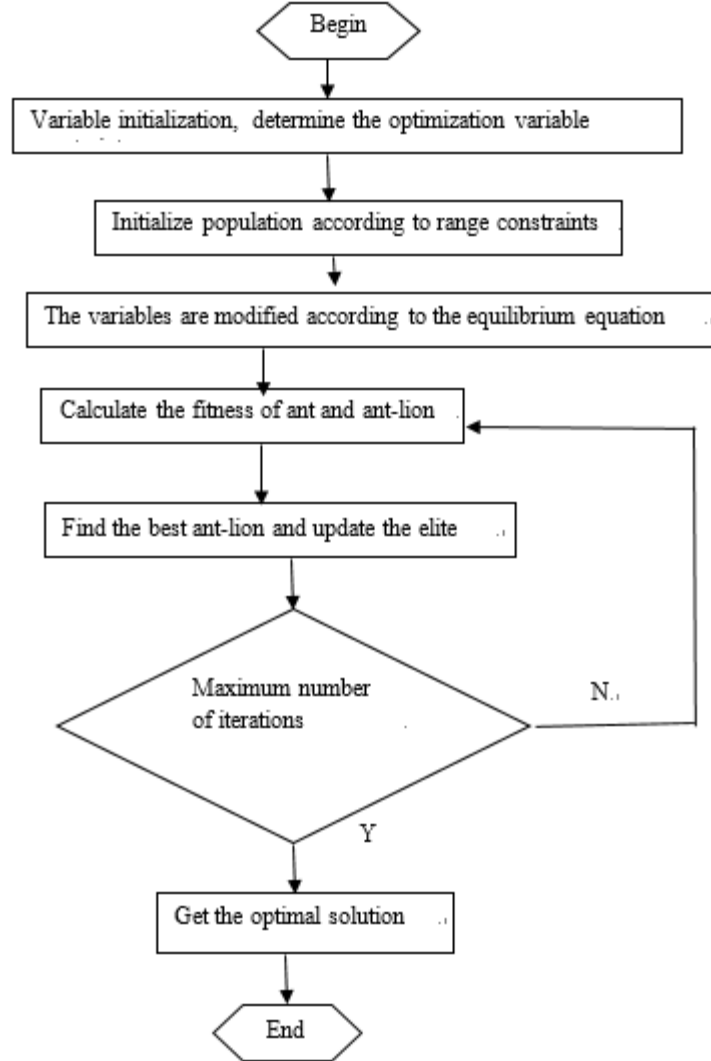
Begin

Variable initialization, determine the optimization variable

Initialize population according to range constraints

The variables are modified according to the equilibrium equation

Calculate the fitness of ant and ant-lion

Find the best ant-lion and update the elite

Maximum number of iterations

N

Y

Get the optimal solution

End